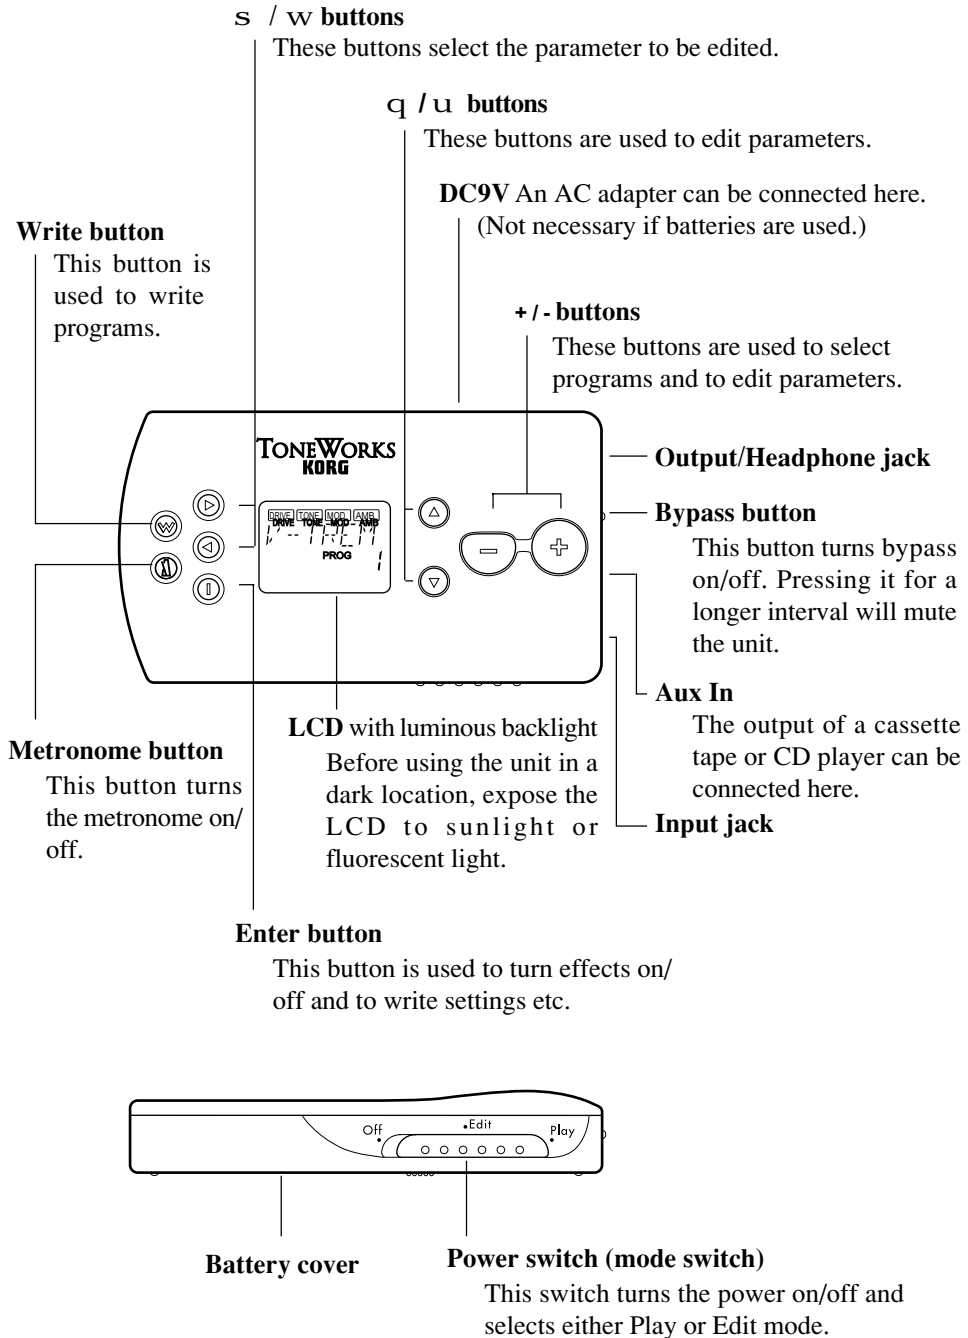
s / w buttons
These buttons select the parameter to be edited.

q / u buttons
These buttons are used to edit parameters.

DC9V An AC adapter can be connected here. (Not necessary if batteries are used.)

Write button
This button is used to write programs.

+ / - buttons
These buttons are used to select programs and to edit parameters.

TONEWORKS
KORG

DRIVE TONE MOD AMB
PROG

Output/Headphone jack

Bypass button
This button turns bypass on/off. Pressing it for a longer interval will mute the unit.

Aux In
The output of a cassette tape or CD player can be connected here.

Input jack

Metronome button
This button turns the metronome on/off.

LCD with luminous backlight
Before using the unit in a dark location, expose the LCD to sunlight or fluorescent light.

Enter button
This button is used to turn effects on/off and to write settings etc.

Off
Edit
Play

Battery cover

Power switch (mode switch)
This switch turns the power on/off and selects either Play or Edit mode.